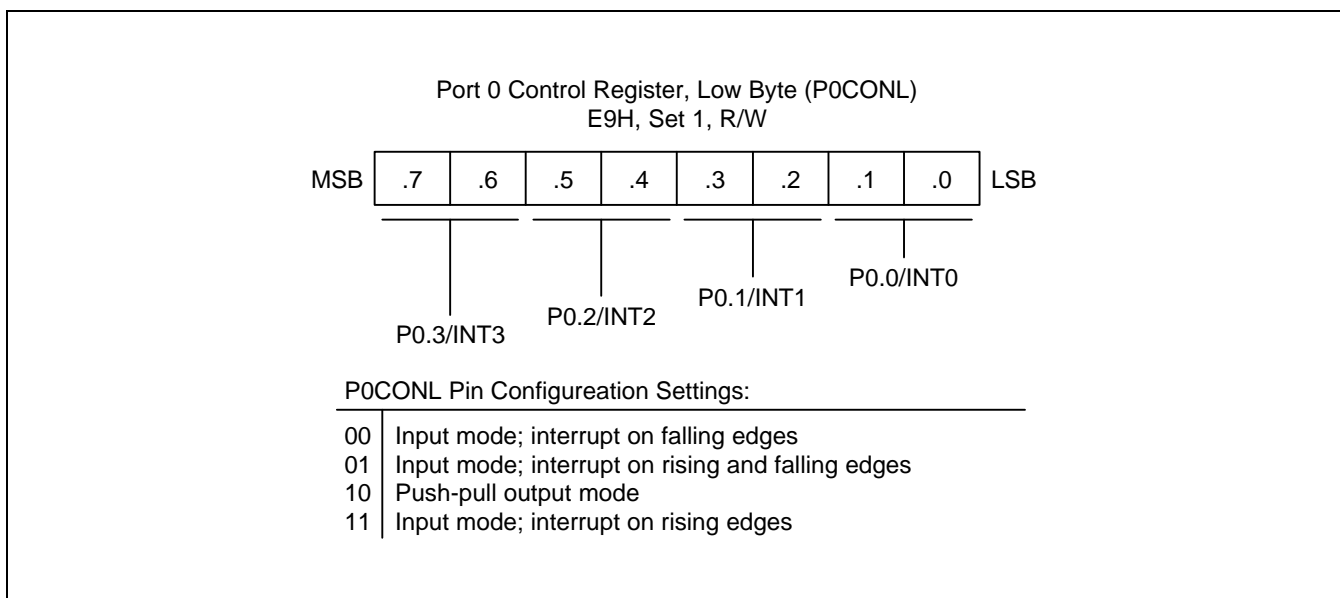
Port 0 Control Register, Low Byte (P0CONL)
E9H, Set 1, R/W

| MSB | .7 | .6 | .5 | .4 | .3 | .2 | .1 | .0 | LSB |
|---|---|---|---|---|---|---|---|---|---|

P0.3/INT3
P0.2/INT2
P0.1/INT1
P0.0/INT0

P0CONL Pin Configureation Settings:

| | |
|---|---|
| 00 | Input mode; interrupt on falling edges |
| 01 | Input mode; interrupt on rising and falling edges |
| 10 | Push-pull output mode |
| 11 | Input mode; interrupt on rising edges |